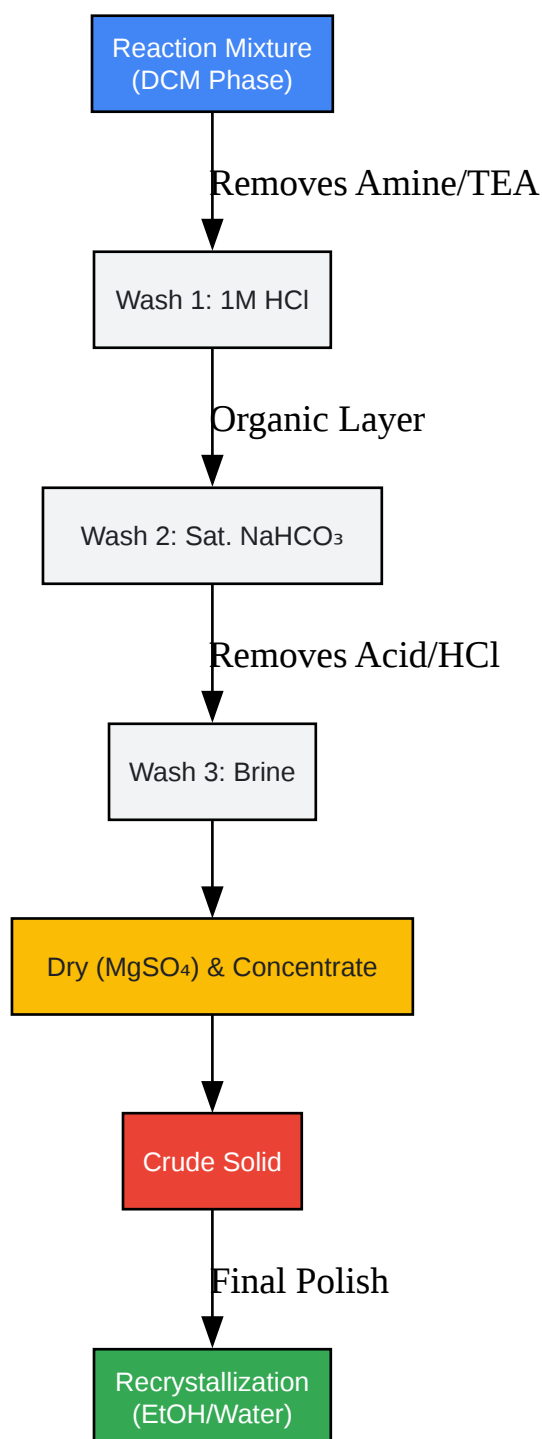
Reaction Mixture (DCM Phase)

Removes Amine/TEA

Wash 1: 1M HCl

Organic Layer

Wash 2: Sat. $NaHCO_3$

Removes Acid/HCl

Wash 3: Brine

Dry ($MgSO_4$) & Concentrate

Crude Solid

Final Polish

Recrystallization (EtOH/Water)